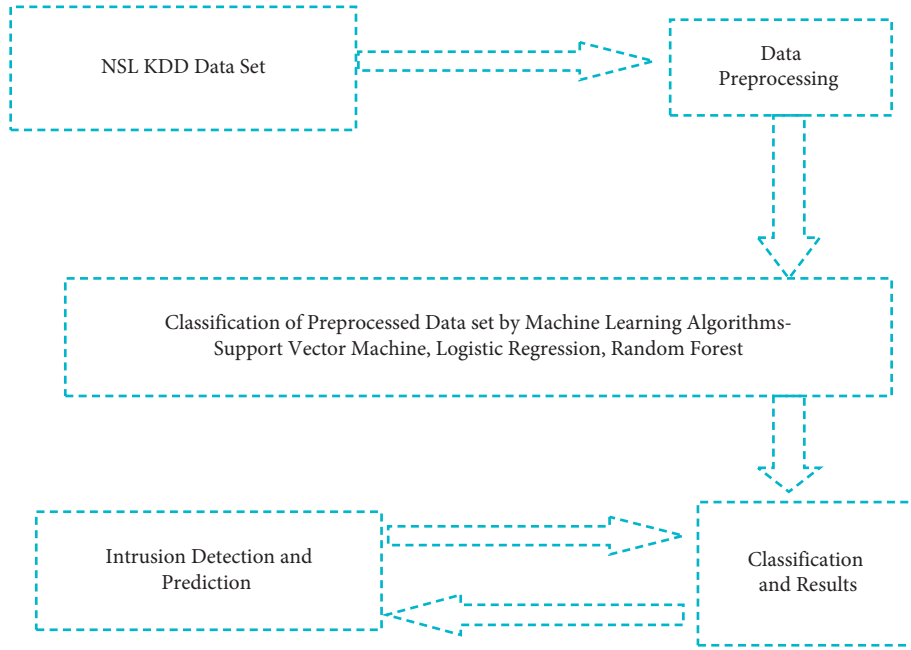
NSL KDD Data Set

Data Preprocessing

Classification of Preprocessed Data set by Machine Learning Algorithms- Support Vector Machine, Logistic Regression, Random Forest

Intrusion Detection and Prediction

Classification and Results